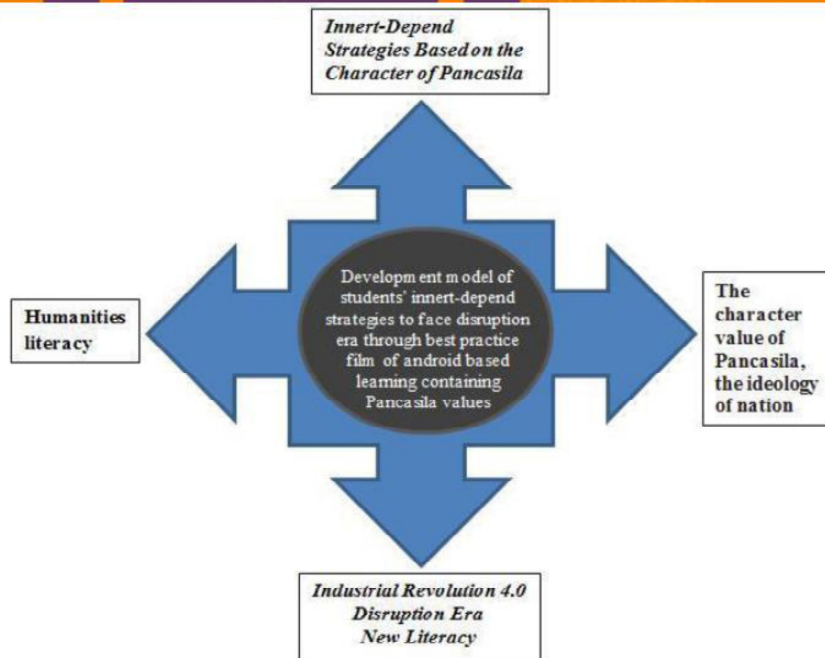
Innert-Depend Strategies Based on the Character of Pancasila

Humanities literacy

Development model of students' innert-depend strategies to face disruption era through best practice film of android based learning containing Pancasila values

The character value of Pancasila, the ideology of nation

Industrial Revolution 4.0 Disruption Era New Literacy